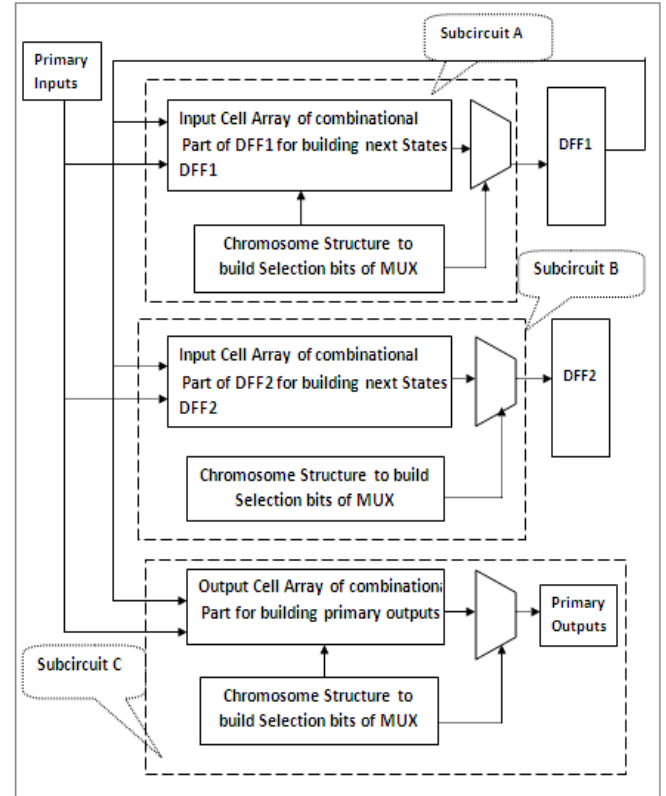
Primary Inputs

Subcircuit A

Input Cell Array of combinational Part of DFF1 for building next States DFF1

DFF1

Chromosome Structure to build Selection bits of MUX

Subcircuit B

Input Cell Array of combinational Part of DFF2 for building next States DFF2

DFF2

Chromosome Structure to build Selection bits of MUX

Output Cell Array of combinationa Part for building primary outputs

Primary Outputs

Subcircuit C

Chromosome Structure to build Selection bits of MUX